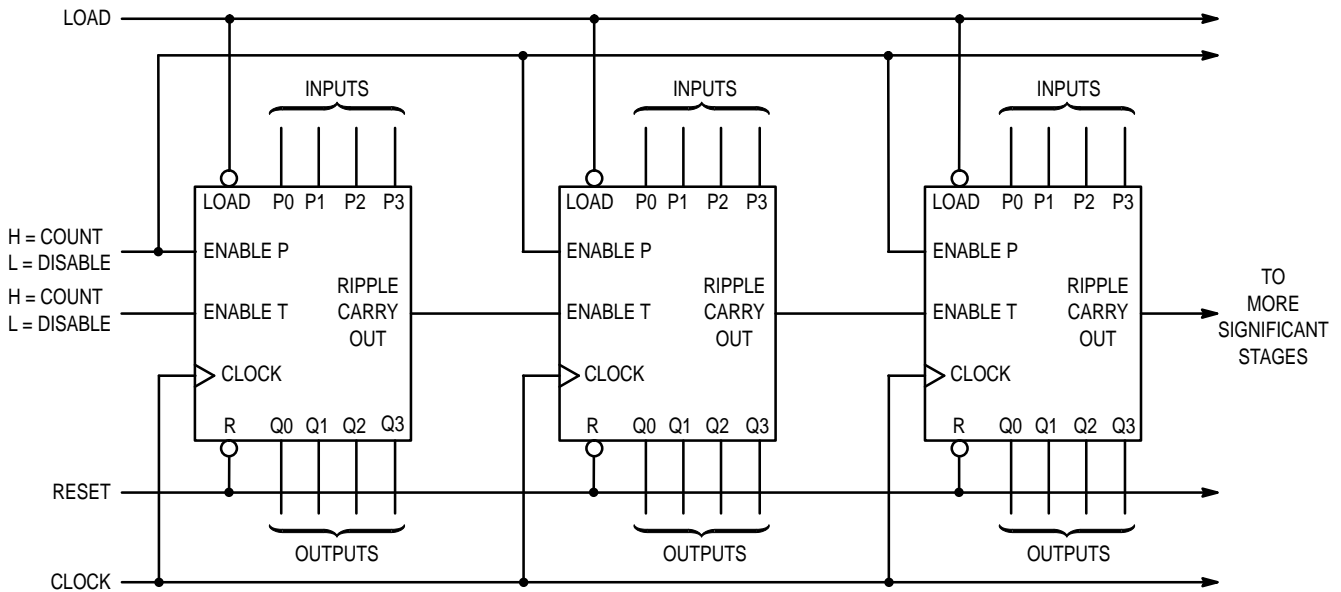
LOAD

H = COUNT
L = DISABLE

H = COUNT
L = DISABLE

RESET

CLOCK

INPUTS

LOAD P0 P1 P2 P3

ENABLE P

ENABLE T

RIPPLE CARRY OUT

CLOCK

R Q0 Q1 Q2 Q3

OUTPUTS

INPUTS

LOAD P0 P1 P2 P3

ENABLE P

ENABLE T

RIPPLE CARRY OUT

CLOCK

R Q0 Q1 Q2 Q3

OUTPUTS

INPUTS

LOAD P0 P1 P2 P3

ENABLE P

ENABLE T

RIPPLE CARRY OUT

CLOCK

R Q0 Q1 Q2 Q3

OUTPUTS

TO MORE SIGNIFICANT STAGES